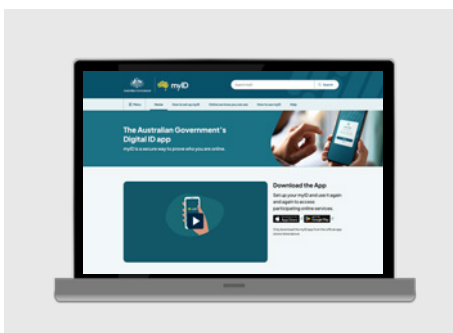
myID

Search

Menu

The Australian Government's Digital ID app

myID is a secure way to prove who you are online.

Download the App

Set up your myID and use it again and again to access participating online services.

App Store

Google Play

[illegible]